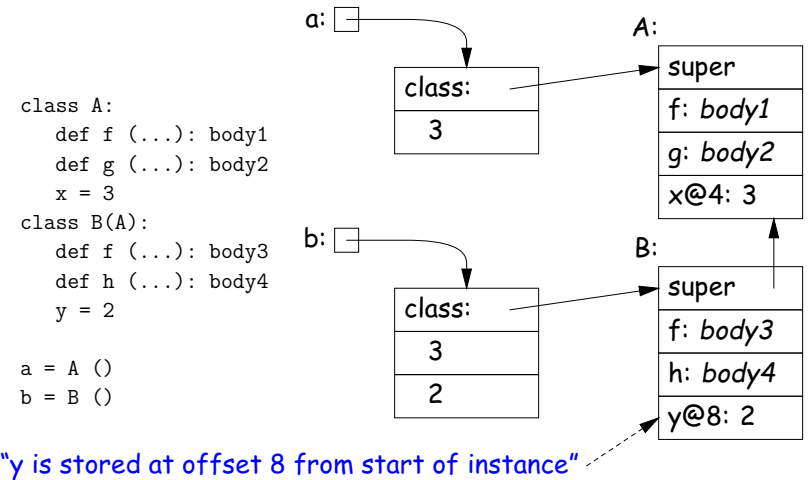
class A:
   def f (...): body1
   def g (...): body2
   x = 3
class B(A):
   def f (...): body3
   def h (...): body4
   y = 2

a = A ()
b = B ()

a:

class:
3

A:
super
f: *body1*
g: *body2*
x@4: 3

b:

class:
3
2

B:
super
f: *body3*
h: *body4*
y@8: 2

"y is stored at offset 8 from start of instance"